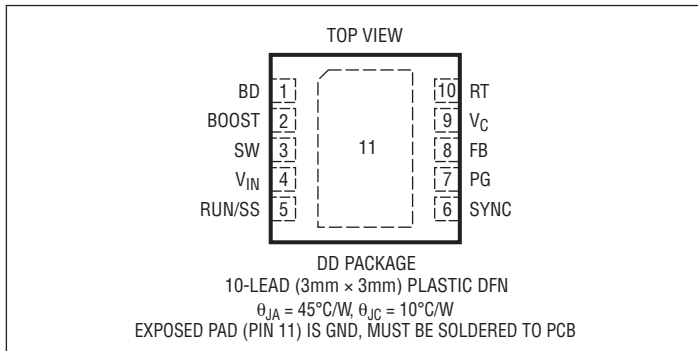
TOP VIEW

BD 1
BOOST 2
SW 3
$V_{IN}$ 4
RUN/SS 5

11

10 RT
9 $V_C$
8 FB
7 PG
6 SYNC

DD PACKAGE
10-LEAD (3mm × 3mm) PLASTIC DFN
$\theta_{JA}$ = 45°C/W, $\theta_{JC}$ = 10°C/W
EXPOSED PAD (PIN 11) IS GND, MUST BE SOLDERED TO PCB